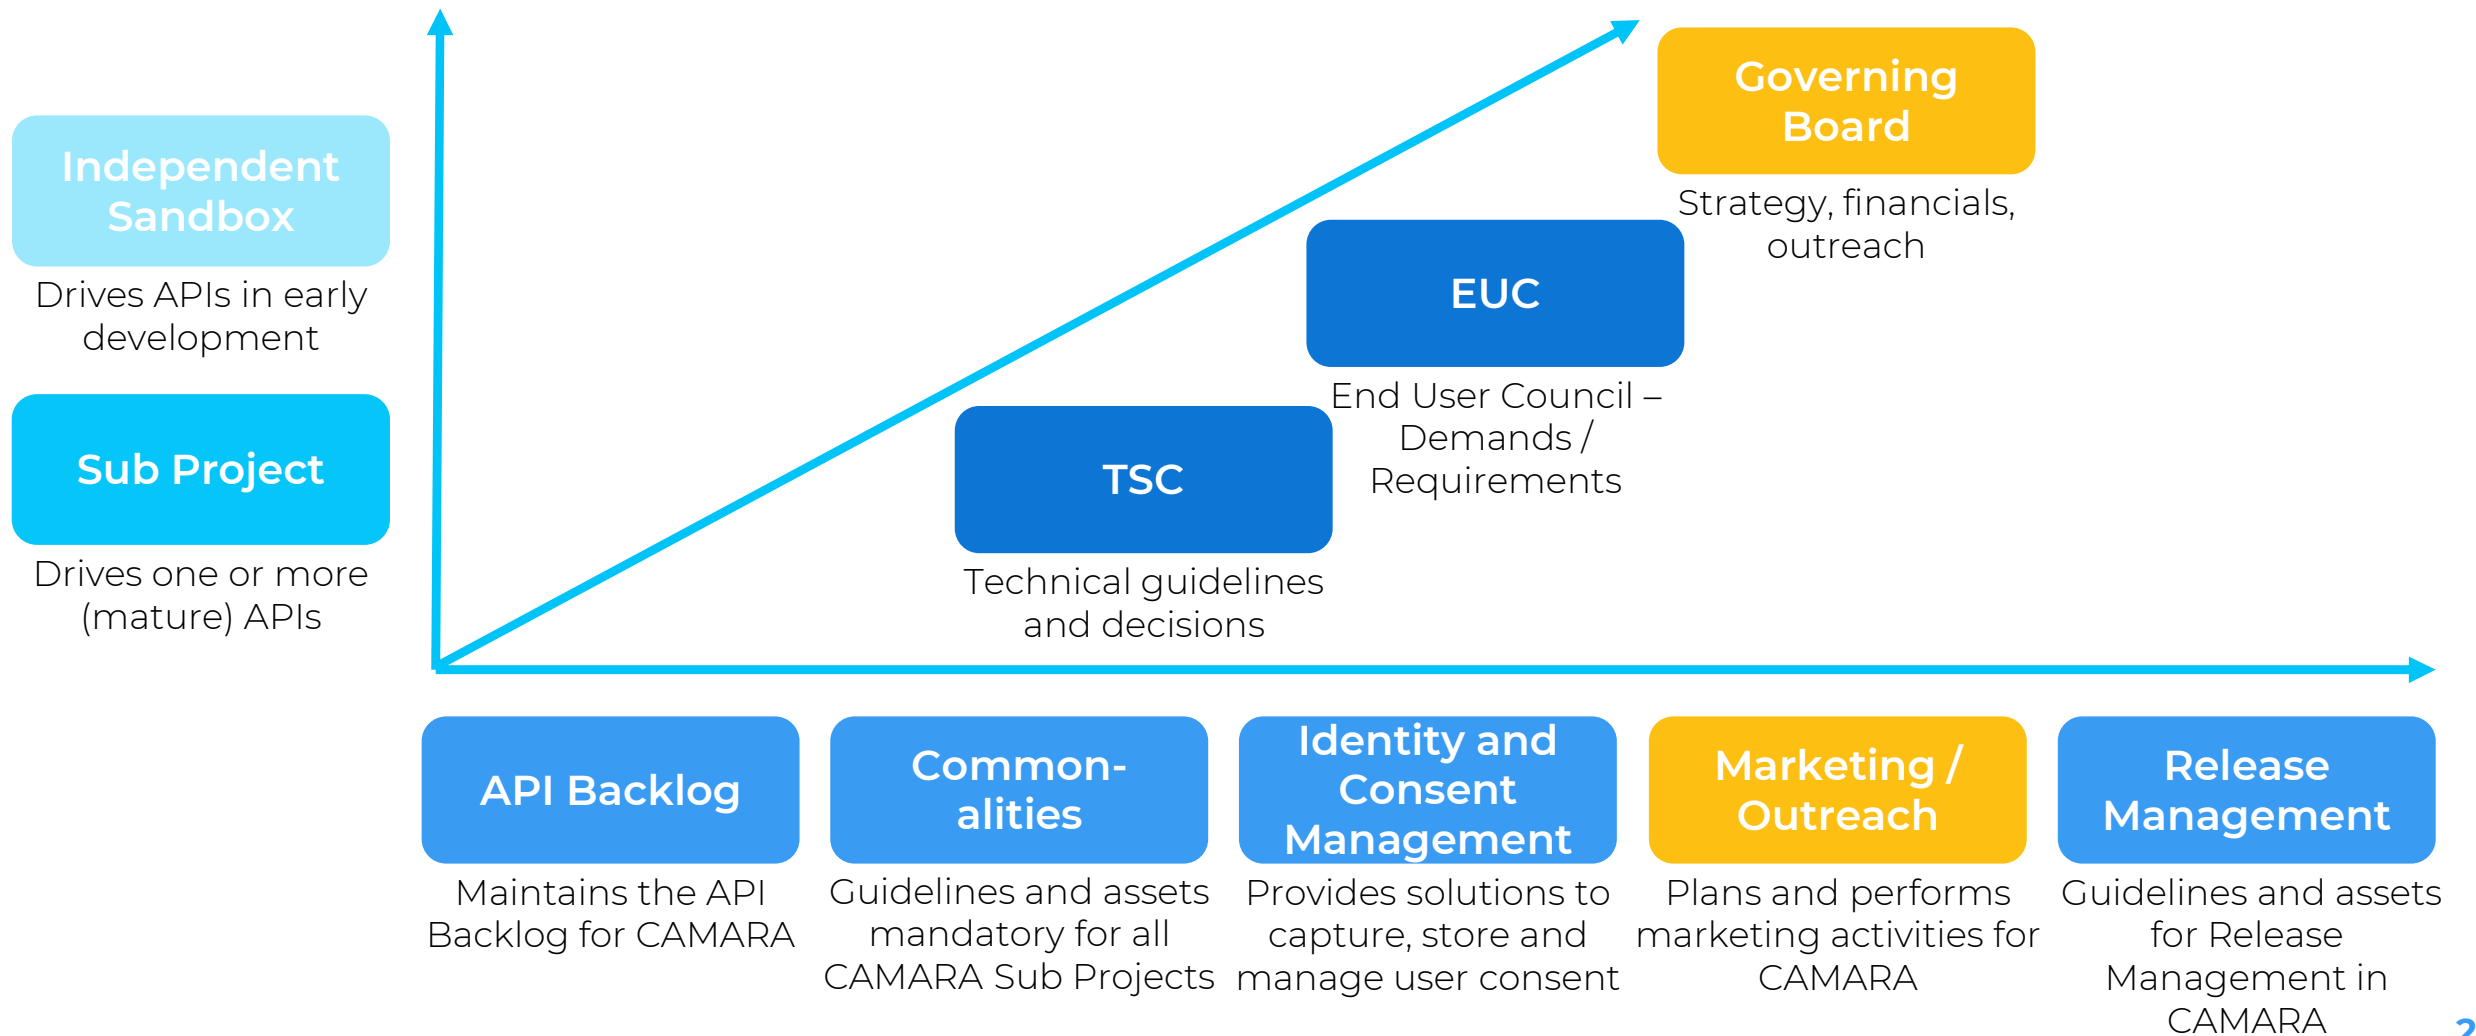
Independent Sandbox

Drives APIs in early development

Sub Project

Drives one or more (mature) APIs

Governing Board

Strategy, financials, outreach

EUC

End User Council – Demands / Requirements

TSC

Technical guidelines and decisions

API Backlog

Maintains the API Backlog for CAMARA

Common-alities

Guidelines and assets mandatory for all CAMARA Sub Projects

Identity and Consent Management

Provides solutions to capture, store and manage user consent

Marketing / Outreach

Plans and performs marketing activities for CAMARA

Release Management

Guidelines and assets for Release Management in CAMARA

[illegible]